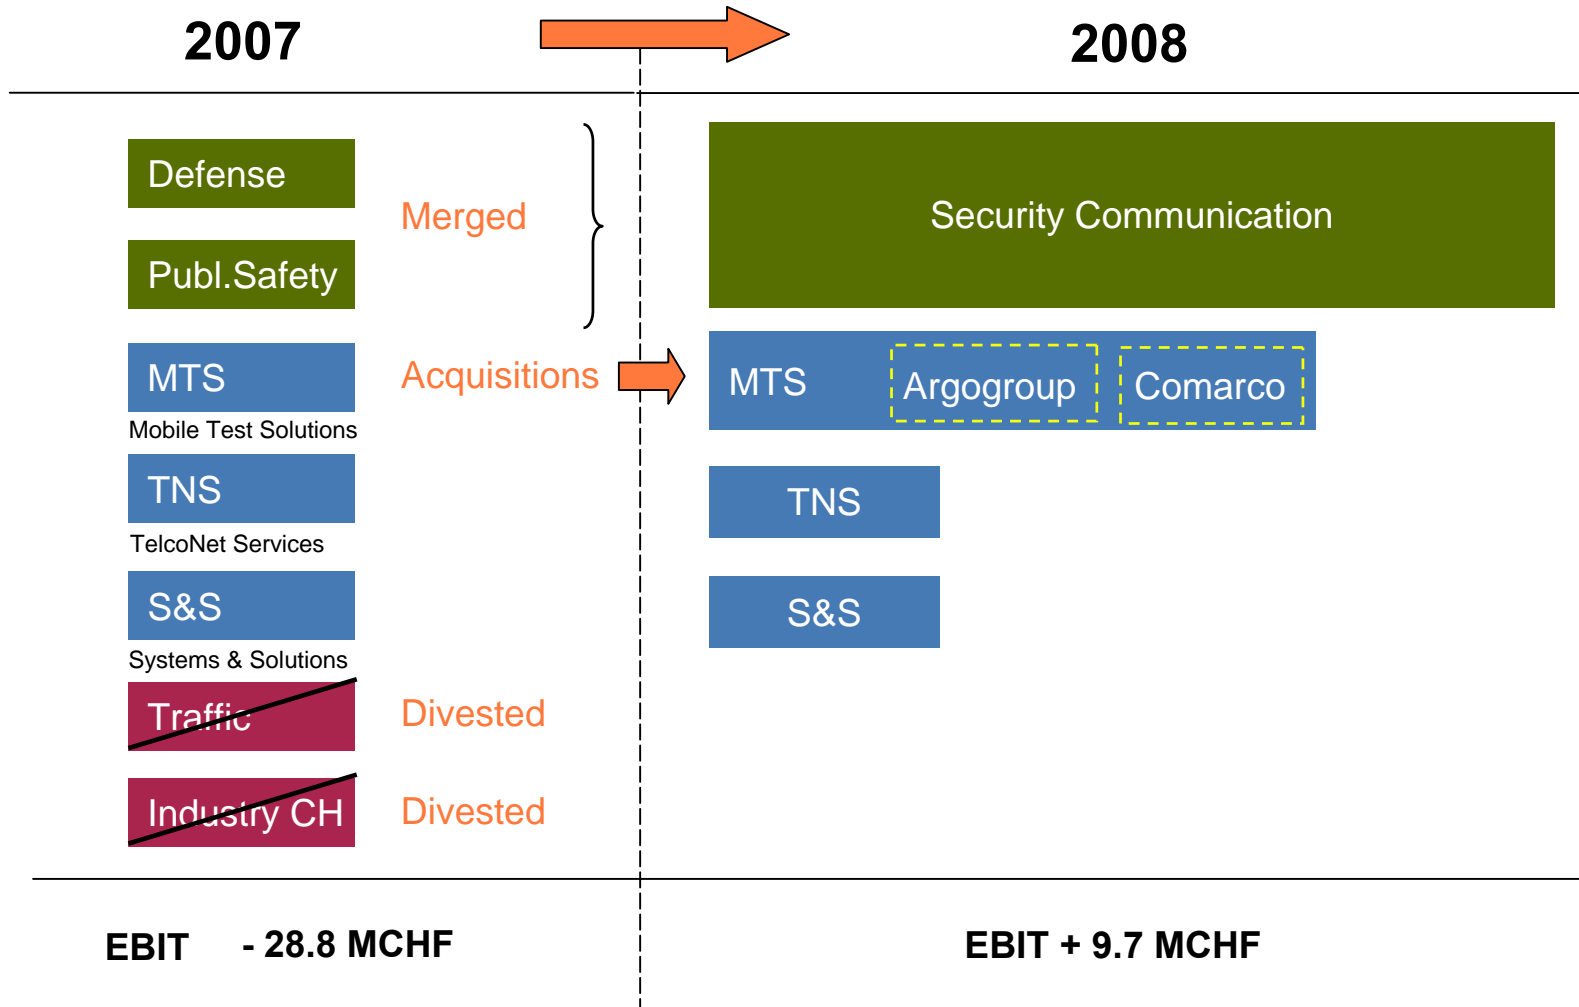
2007

2008

Defense

Publ.Safety

Merged

Security Communication

MTS
Mobile Test Solutions

Acquisitions

MTS Argogroup Comarco

TNS
TelcoNet Services

TNS

S&S
Systems & Solutions

S&S

Traffic

Divested

Industry CH

Divested

EBIT - 28.8 MCHF

EBIT + 9.7 MCHF